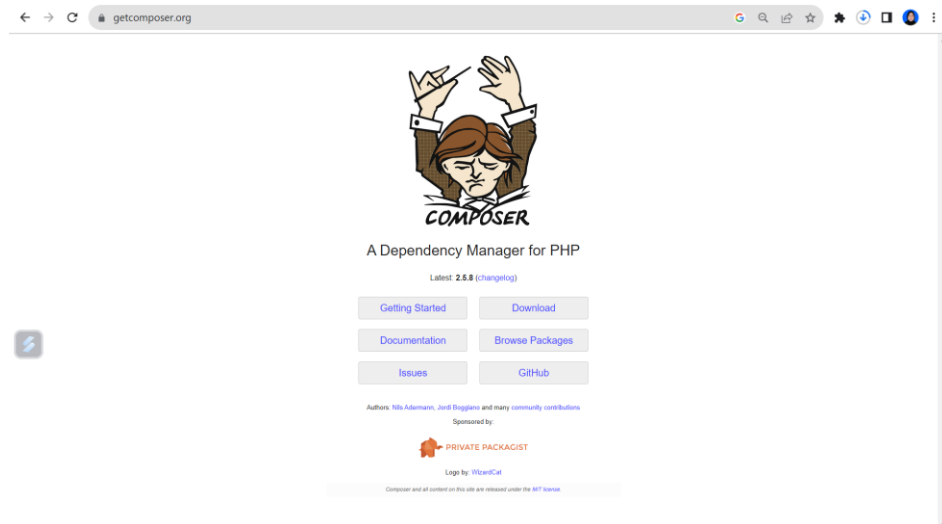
getcomposer.org

COMPOSER

A Dependency Manager for PHP

Latest: 2.5.8 (changelog)

Getting Started
Download
Documentation
Browse Packages
Issues
GitHub

Authors: Nils Adermann, Jordi Boggiano and many community contributions

Sponsored by:

PRIVATE PACKAGIST

Logo by: WizardCat

Composer and all content on this site are released under the MIT license.